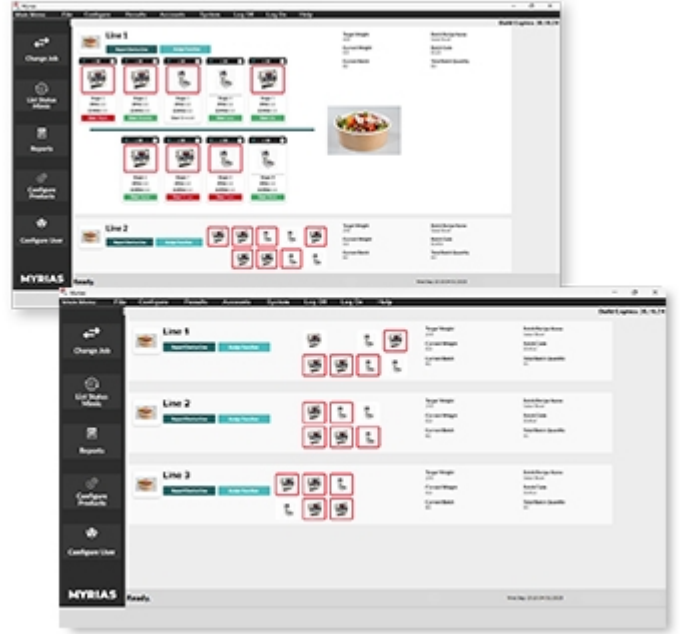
Myrias

Main Menu File Configure Results Accounts System Log Off Log On Help

Build Engine: 35.18.29

Change Job

List Status Allows

Reports

Configure Products

Configure Line

MYRIAS

Ready

Line 1

Target Weight

Current Weight

Current Batch

Batch/Recipe Name

Batch Code

Total Batch Quantity

Line 2

Target Weight

Current Weight

Current Batch

Myrias

Main Menu File Configure Results Accounts System Log Off Log On Help

Build Engine: 35.18.29

Change Job

List Status Allows

Reports

Configure Products

Configure Line

MYRIAS

Ready

Line 1

Target Weight

Current Weight

Current Batch

Batch/Recipe Name

Batch Code

Total Batch Quantity

Line 2

Target Weight

Current Weight

Current Batch

Batch/Recipe Name

Batch Code

Total Batch Quantity

Line 3

Target Weight

Current Weight

Current Batch

Batch/Recipe Name

Batch Code

Total Batch Quantity